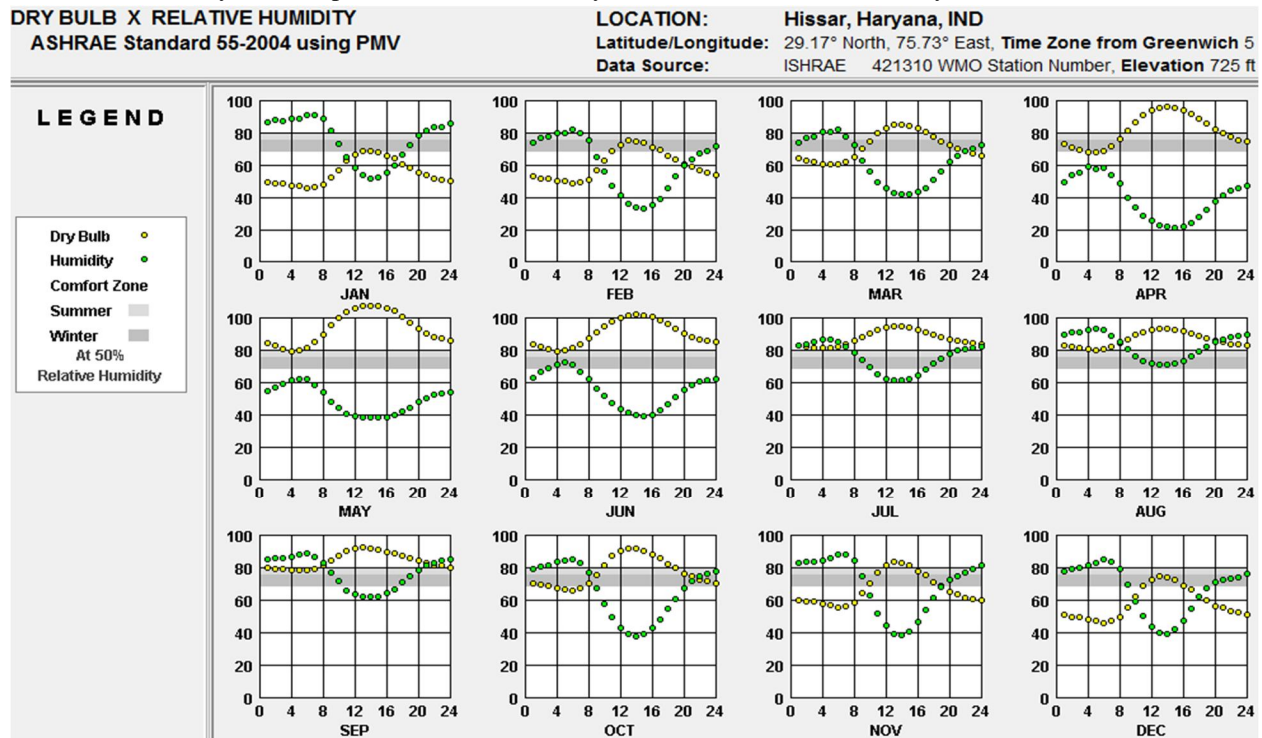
DRY BULB X RELATIVE HUMIDITY
ASHRAE Standard 55-2004 using PMV

LOCATION: Hissar, Haryana, IND
Latitude/Longitude: 29.17° North, 75.73° East, Time Zone from Greenwich 5
Data Source: ISHRAE 421310 WMO Station Number, Elevation 725 ft

LEGEND

Dry Bulb
Humidity
Comfort Zone
Summer
Winter
At 50%
Relative Humidity

100 80 60 40 20 0
0 4 8 12 16 20 24
JAN

100 80 60 40 20 0
0 4 8 12 16 20 24
FEB

100 80 60 40 20 0
0 4 8 12 16 20 24
MAR

100 80 60 40 20 0
0 4 8 12 16 20 24
APR

100 80 60 40 20 0
0 4 8 12 16 20 24
MAY

100 80 60 40 20 0
0 4 8 12 16 20 24
JUN

100 80 60 40 20 0
0 4 8 12 16 20 24
JUL

100 80 60 40 20 0
0 4 8 12 16 20 24
AUG

100 80 60 40 20 0
0 4 8 12 16 20 24
SEP

100 80 60 40 20 0
0 4 8 12 16 20 24
OCT

100 80 60 40 20 0
0 4 8 12 16 20 24
NOV

100 80 60 40 20 0
0 4 8 12 16 20 24
DEC